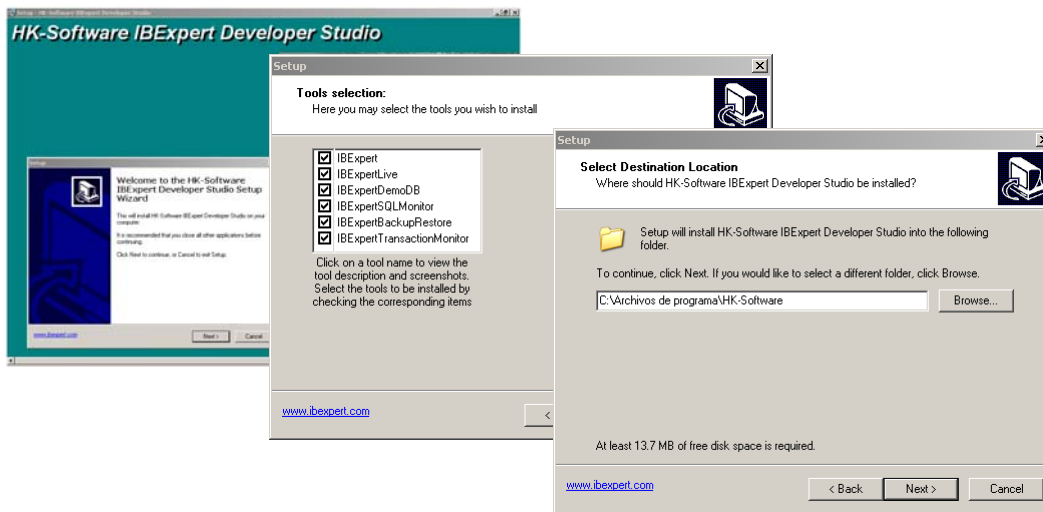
Setup - HK-Software IBExpert Developer Studio

HK-Software IBExpert Developer Studio

Setup

Welcome to the HK-Software IBExpert Developer Studio Setup Wizard

This will install HK-Software IBExpert Developer Studio on your computer.

It is recommended that you close all other applications before continuing.

Click Next to continue, or Cancel to exit Setup.

www.ibexpert.com

Next >

Cancel

Setup

Tools selection:

Here you may select the tools you wish to install

☑ IBExpert
☑ IBExpertLive
☑ IBExpertDemoDB
☑ IBExpertSQLMonitor
☑ IBExpertBackupRestore
☑ IBExpertTransactionMonitor

Click on a tool name to view the tool description and screenshots. Select the tools to be installed by checking the corresponding items

www.ibexpert.com

<

Setup

Select Destination Location

Where should HK-Software IBExpert Developer Studio be installed?

Setup will install HK-Software IBExpert Developer Studio into the following folder.

To continue, click Next. If you would like to select a different folder, click Browse.

C:\Archivos de programa\HK-Software

Browse...

At least 13.7 MB of free disk space is required.

www.ibexpert.com

< Back

Next >

Cancel